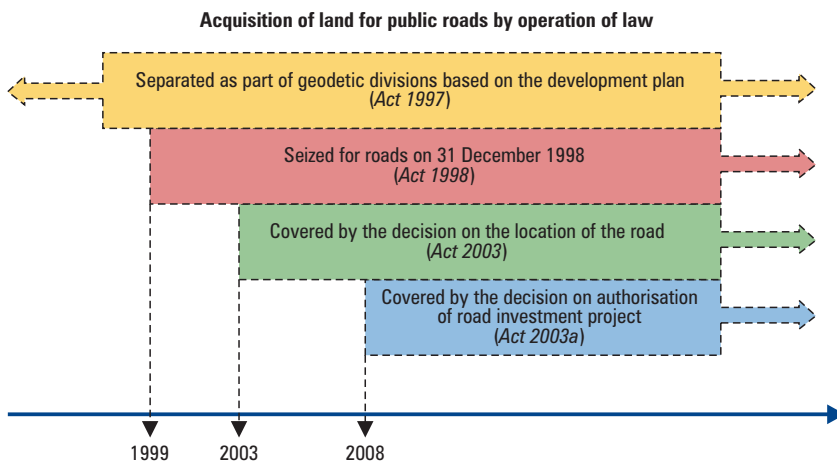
Acquisition of land for public roads by operation of law

Separated as part of geodetic divisions based on the development plan
(Act 1997)

Seized for roads on 31 December 1998
(Act 1998)

Covered by the decision on the location of the road
(Act 2003)

Covered by the decision on authorisation of road investment project
(Act 2003a)

1999
2003
2008